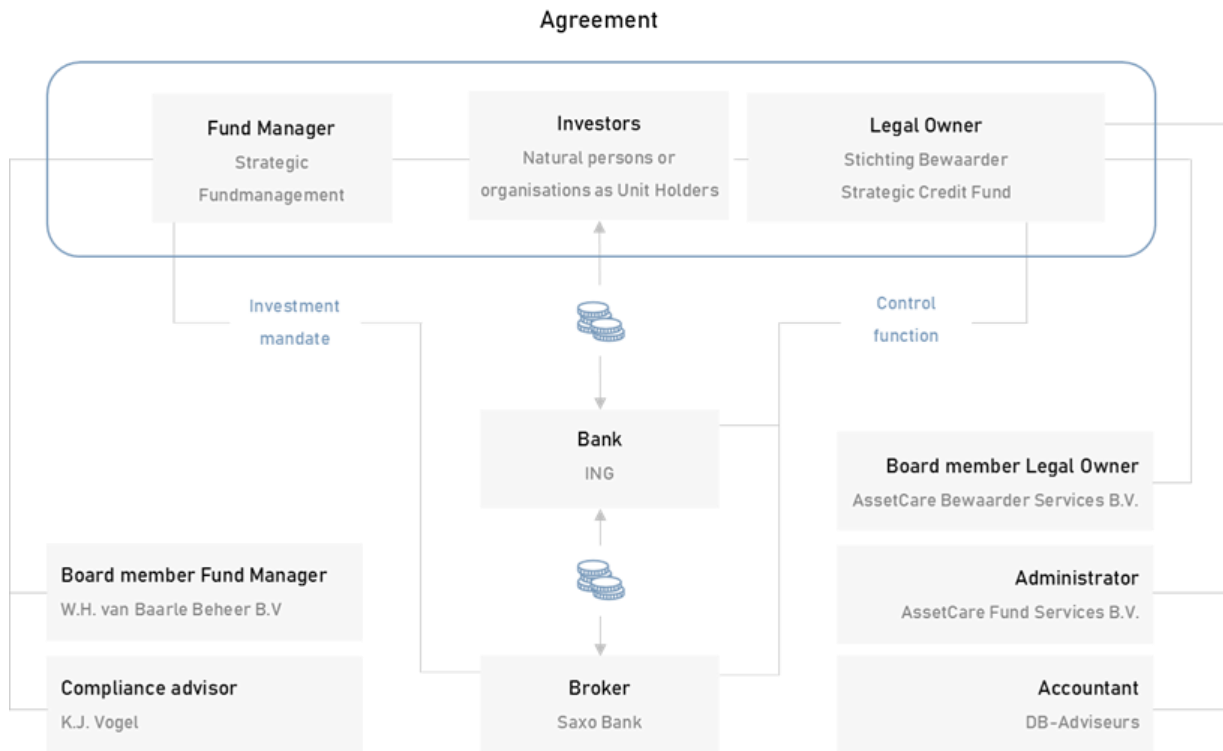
Agreement

Fund Manager
Strategic Fundmanagement

Investors
Natural persons or organisations as Unit Holders

Legal Owner
Stichting Bewaarder Strategic Credit Fund

Investment mandate

Control function

Bank
ING

Board member Legal Owner
AssetCare Bewaarder Services B.V.

Board member Fund Manager
W.H. van Baarle Beheer B.V

Administrator
AssetCare Fund Services B.V.

Compliance advisor
K.J. Vogel

Broker
Saxo Bank

Accountant
DB-Adviseurs